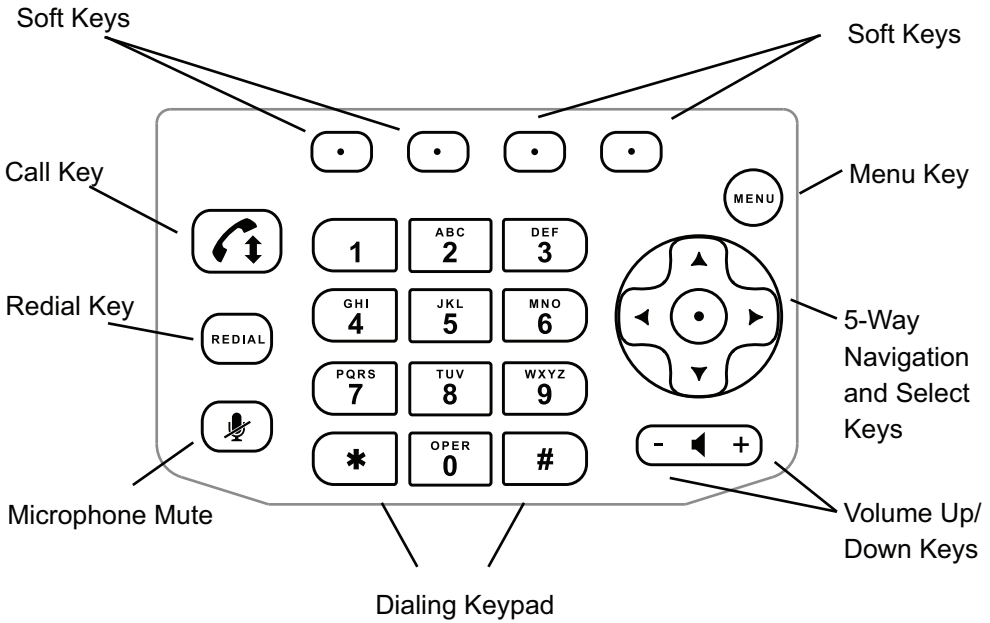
Soft Keys

Soft Keys

Call Key

MENU

Menu Key

1

ABC 2

DEF 3

Redial Key

REDIAL

GHI 4

JKL 5

MNO 6

5-Way Navigation and Select Keys

PQRS 7

TUV 8

WXYZ 9

\*

OPER 0

#

- +

Microphone Mute

Volume Up/ Down Keys

Dialing Keypad